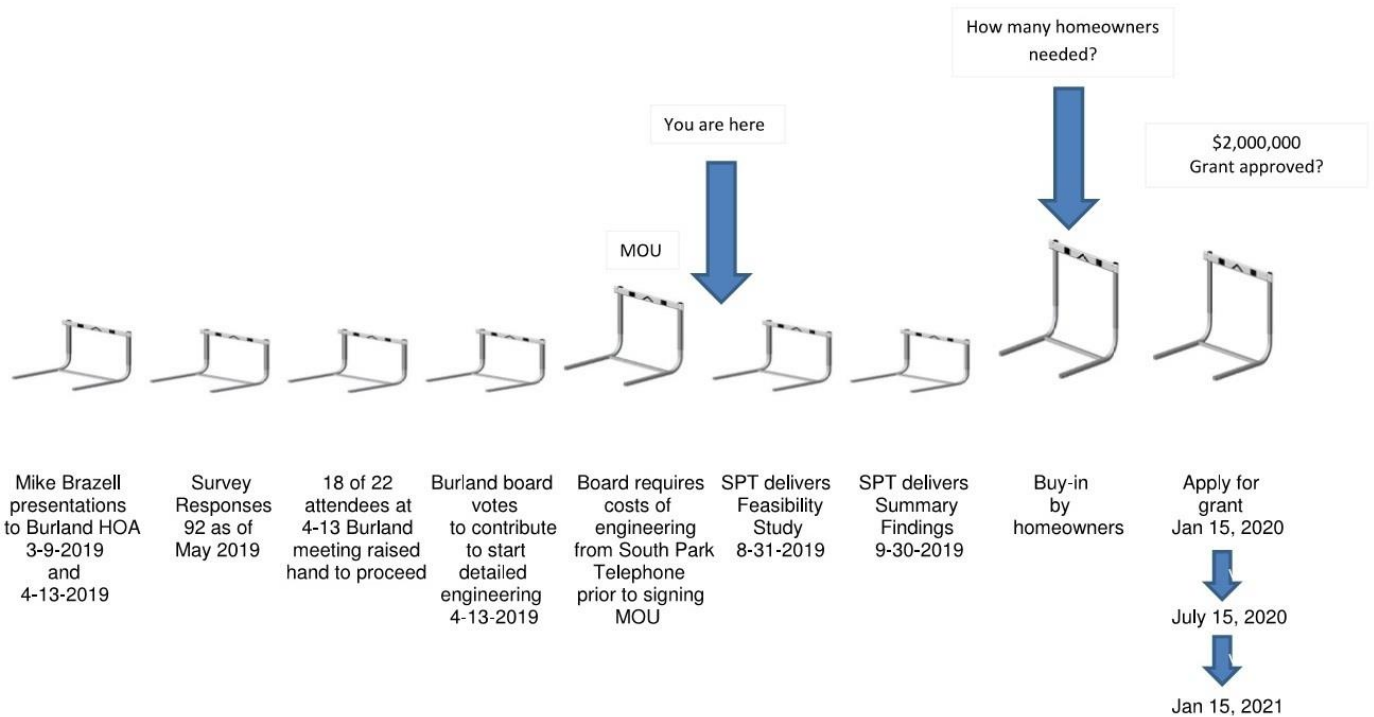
How many homeowners needed?

You are here

$2,000,000 Grant approved?

MOU

Mike Brazell presentations to Burland HOA 3-9-2019 and 4-13-2019

Survey Responses 92 as of May 2019

18 of 22 attendees at 4-13 Burland meeting raised hand to proceed

Burland board votes to contribute to start detailed engineering 4-13-2019

Board requires costs of engineering from South Park Telephone prior to signing MOU

SPT delivers Feasibility Study 8-31-2019

SPT delivers Summary Findings 9-30-2019

Buy-in by homeowners

Apply for grant Jan 15, 2020

July 15, 2020

Jan 15, 2021